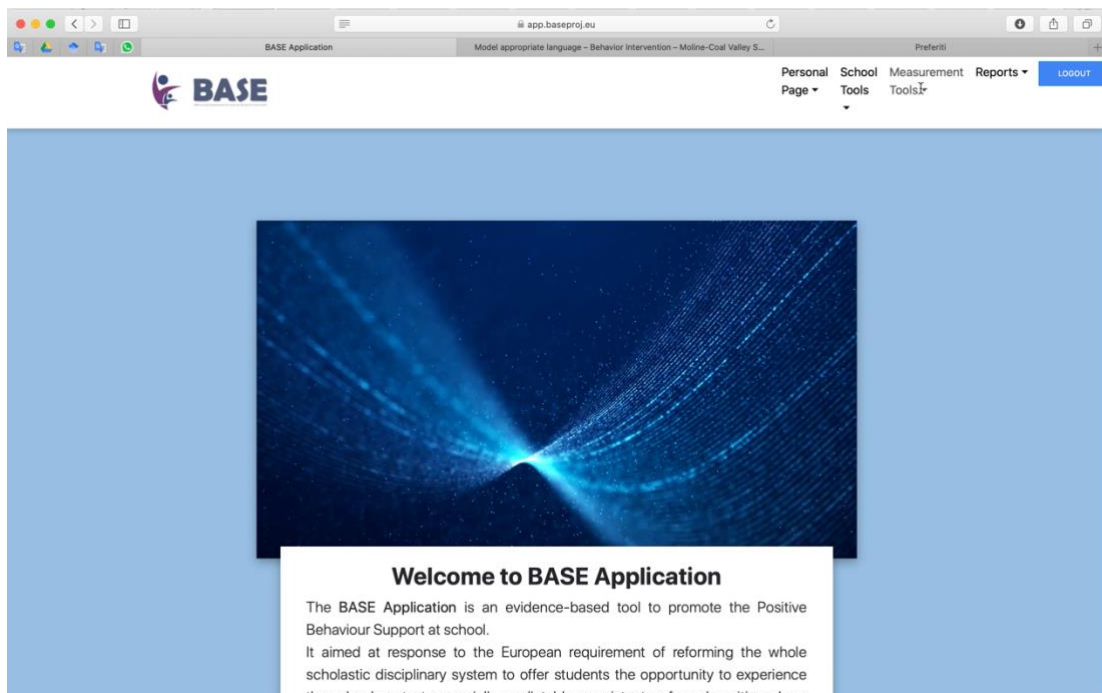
app.baseproj.eu

BASE Application

Model appropriate language – Behavior Intervention – Moline-Coal Valley S...

Preferiti

BASE

Personal Page ▾

School Tools ▾

Measurement Tools ▾

Reports ▾

LOGOUT

Welcome to BASE Application

The BASE Application is an evidence-based tool to promote the Positive Behaviour Support at school.

It aimed at response to the European requirement of reforming the whole scholastic disciplinary system to offer students the opportunity to experience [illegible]